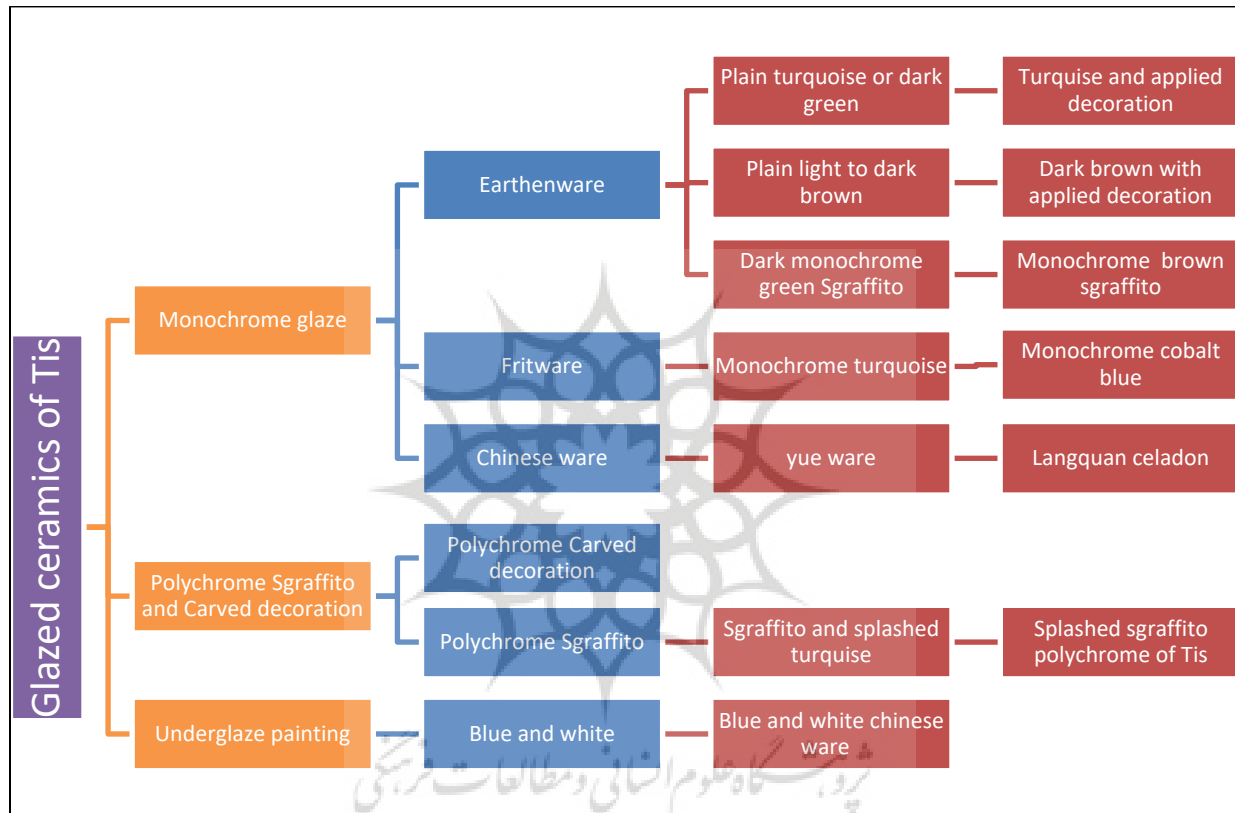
Glazed ceramics of Tis

Monochrome glaze

Earthenware

Plain turquoise or dark green

Turquise and applied decoration

Plain light to dark brown

Dark brown with applied decoration

Dark monochrome green Sgraffito

Monochrome brown sgraffito

Fritware

Monochrome turquoise

Monochrome cobalt blue

Chinese ware

yue ware

Langquan celadon

Polychrome Sgraffito and Carved decoration

Polychrome Carved decoration

Polychrome Sgraffito

Sgraffito and splashed turquise

Splashed sgraffito polychrome of Tis

Underglaze painting

Blue and white

Blue and white chinese ware

پژوهشگاه علوم انسانی و مطالعات فرهنگی